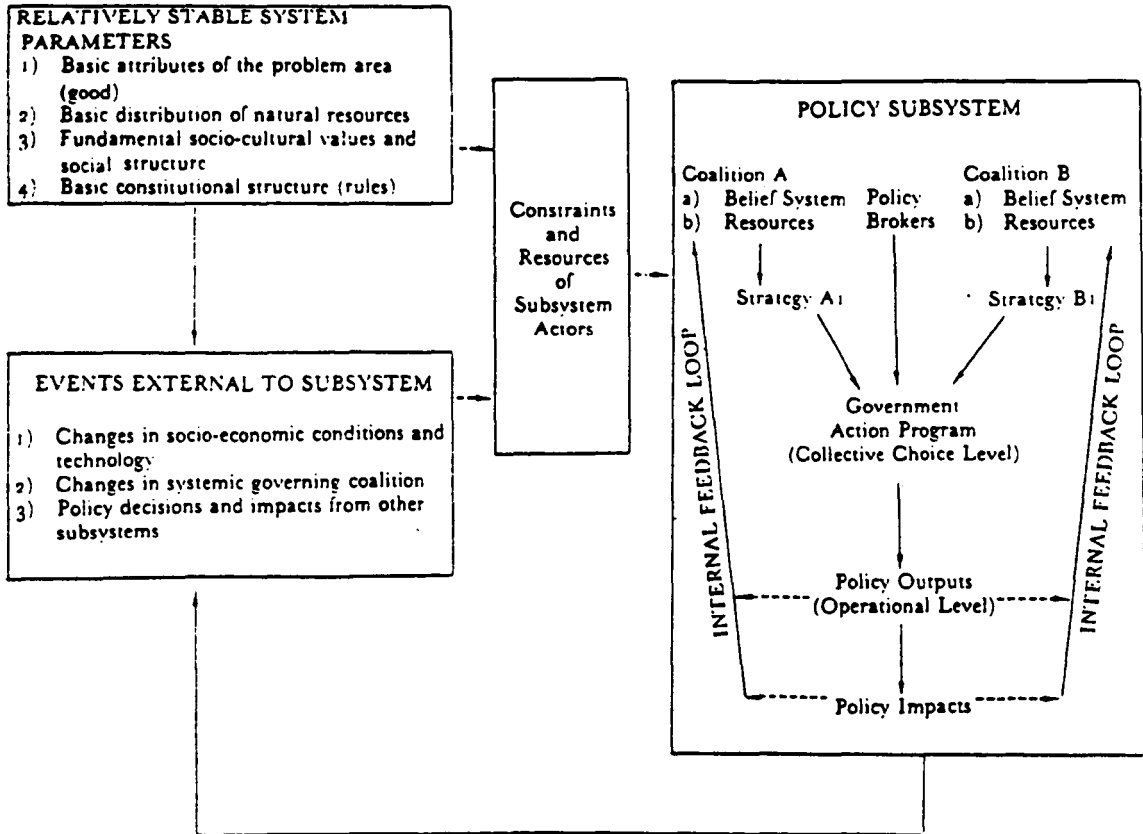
RELATIVELY STABLE SYSTEM PARAMETERS
1) Basic attributes of the problem area (good)
2) Basic distribution of natural resources
3) Fundamental socio-cultural values and social structure
4) Basic constitutional structure (rules)

EVENTS EXTERNAL TO SUBSYSTEM
1) Changes in socio-economic conditions and technology
2) Changes in systemic governing coalition
3) Policy decisions and impacts from other subsystems

Constraints and Resources of Subsystem Actors

POLICY SUBSYSTEM

Coalition A
a) Belief System
b) Resources

Policy Brokers

Coalition B
a) Belief System
b) Resources

Strategy A1

Strategy B1

INTERNAL FEEDBACK LOOP

INTERNAL FEEDBACK LOOP

Government Action Program (Collective Choice Level)

Policy Outputs (Operational Level)

Policy Impacts